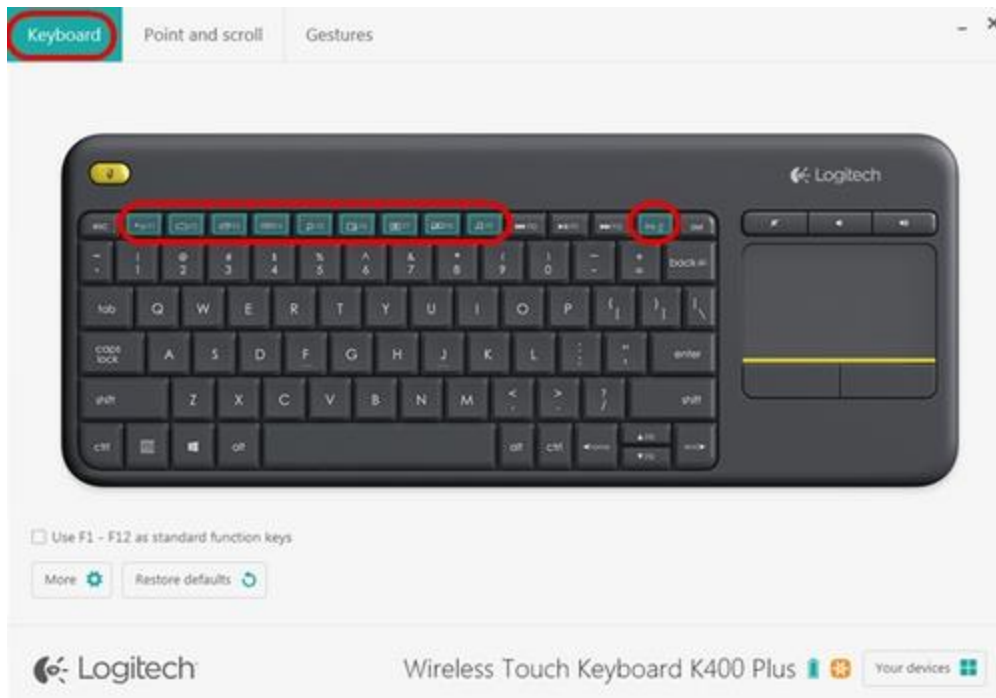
Keyboard
Point and scroll
Gestures

Logitech

esc
~ `
! 1
@ 2
# 3
$ 4
% 5
^ 6
& 7
* 8
( 9
) 0
_ -
+ =
back
tab
Q W E R T Y U I O P
{ [
} ]
| \
caps lock
A S D F G H J K L
: ;
" '
enter
shift
Z X C V B N M
< ,
> .
? /
shift
ctrl
alt
alt
ctrl
del

Use F1 - F12 as standard function keys

More
Restore defaults

Logitech
Wireless Touch Keyboard K400 Plus
Your devices